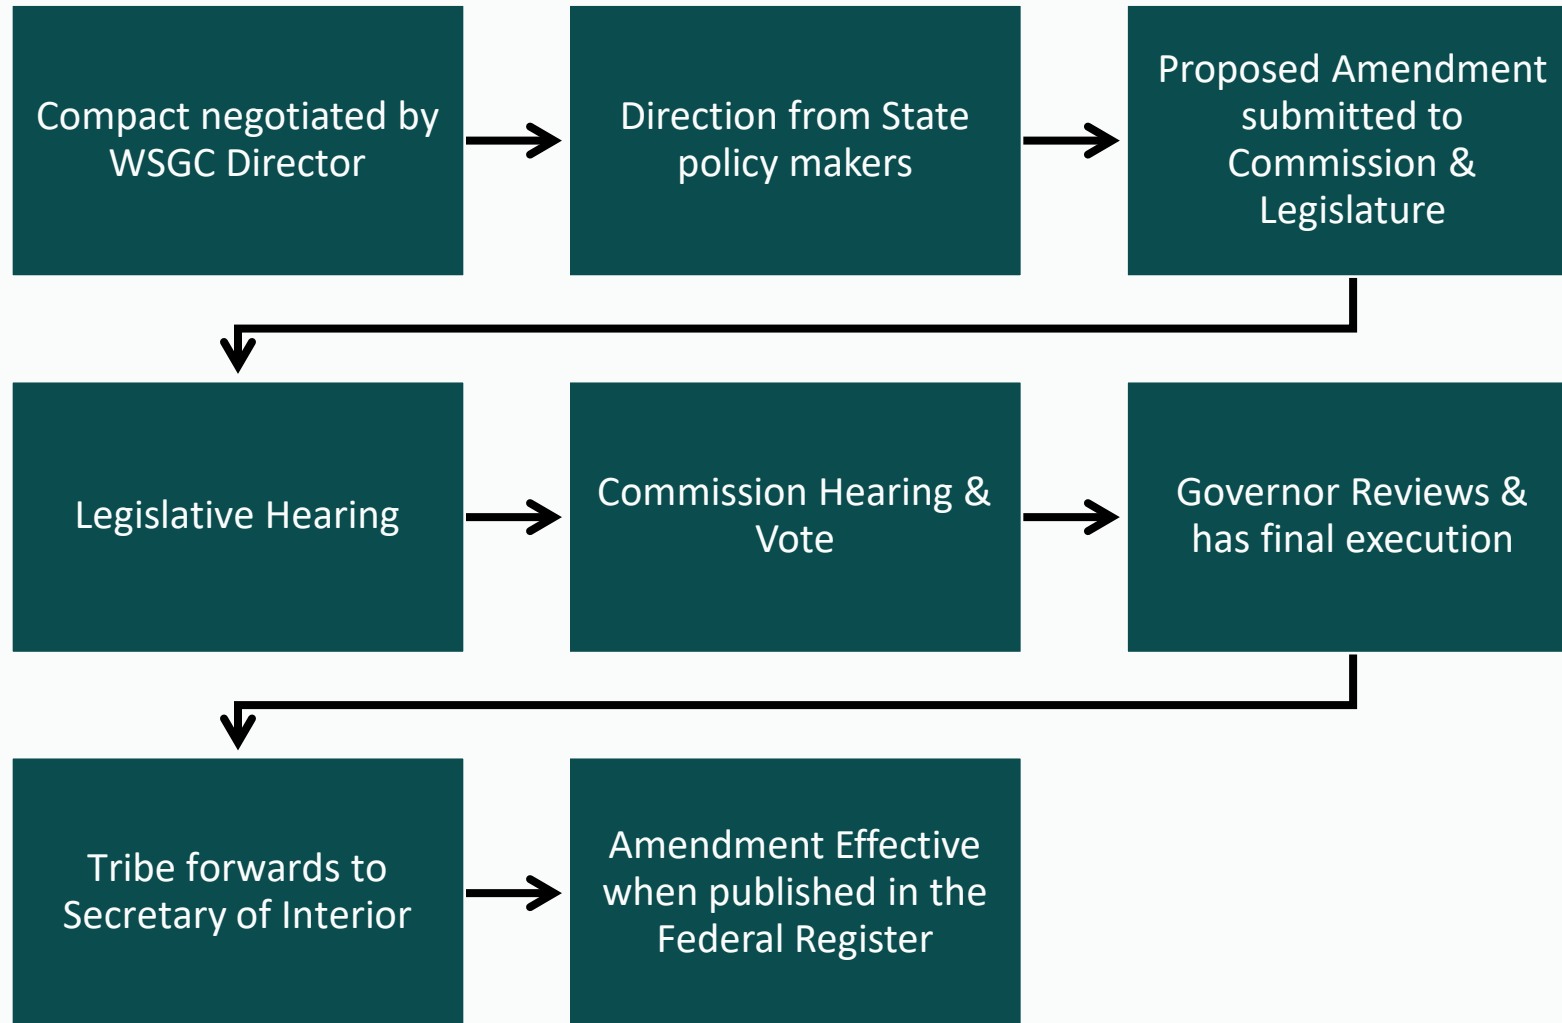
Compact negotiated by WSGC Director

Direction from State policy makers

Proposed Amendment submitted to Commission & Legislature

Legislative Hearing

Commission Hearing & Vote

Governor Reviews & has final execution

Tribe forwards to Secretary of Interior

Amendment Effective when published in the Federal Register